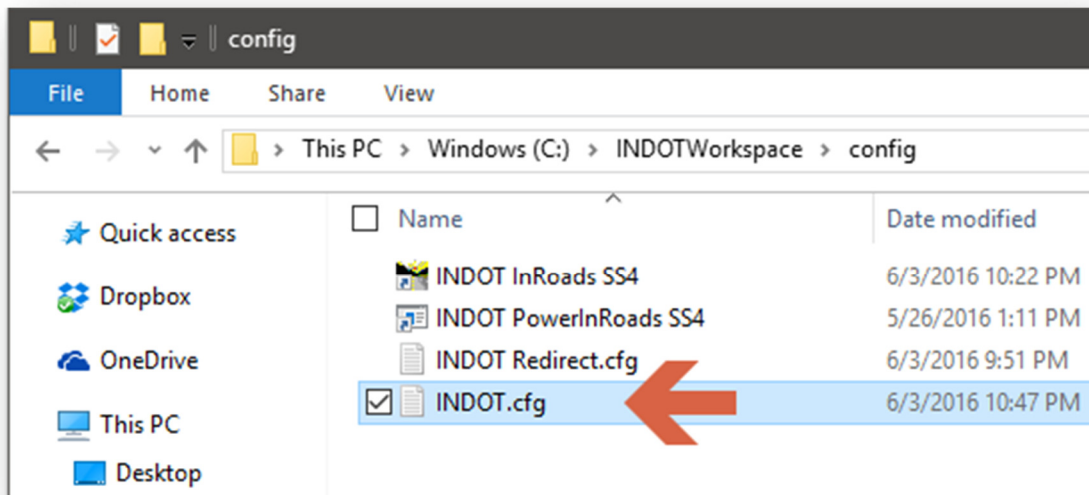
config

File | Home | Share | View

This PC > Windows (C:) > INDOTWorkspace > config

Quick access
Dropbox
OneDrive
This PC
Desktop

| Name | Date modified |
|---|---|
| INDOT InRoads SS4 | 6/3/2016 10:22 PM |
| INDOT PowerInRoads SS4 | 5/26/2016 1:11 PM |
| INDOT Redirect.cfg | 6/3/2016 9:51 PM |
| INDOT.cfg | 6/3/2016 10:47 PM |